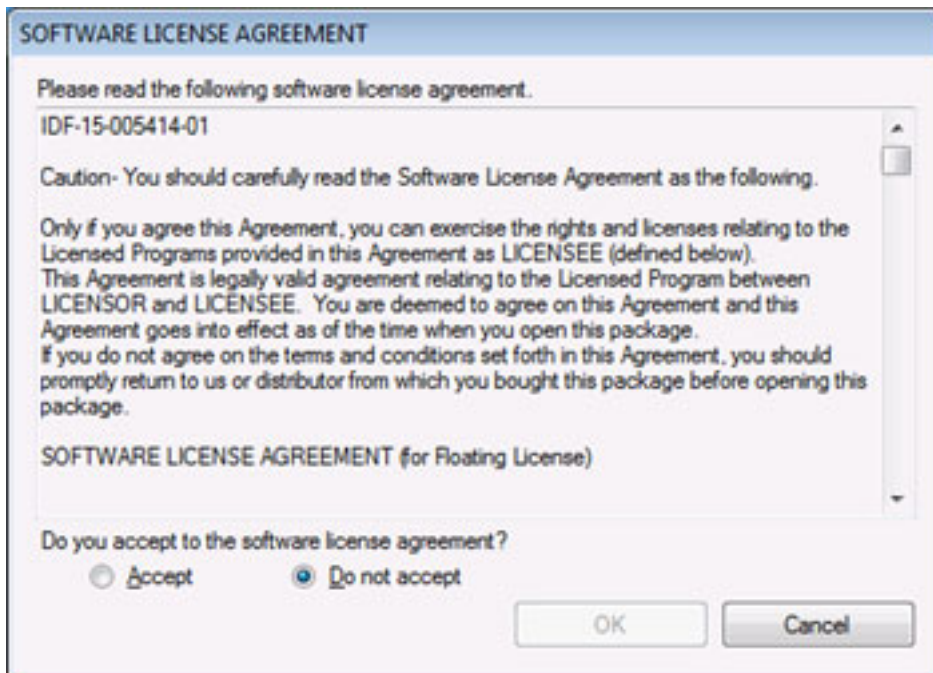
SOFTWARE LICENSE AGREEMENT

Please read the following software license agreement.

IDF-15-005414-01

Caution- You should carefully read the Software License Agreement as the following.

Only if you agree this Agreement, you can exercise the rights and licenses relating to the Licensed Programs provided in this Agreement as LICENSEE (defined below).
This Agreement is legally valid agreement relating to the Licensed Program between LICENSOR and LICENSEE. You are deemed to agree on this Agreement and this Agreement goes into effect as of the time when you open this package.
If you do not agree on the terms and conditions set forth in this Agreement, you should promptly return to us or distributor from which you bought this package before opening this package.

SOFTWARE LICENSE AGREEMENT (for Floating License)

Do you accept to the software license agreement?

Accept

Do not accept

OK

Cancel